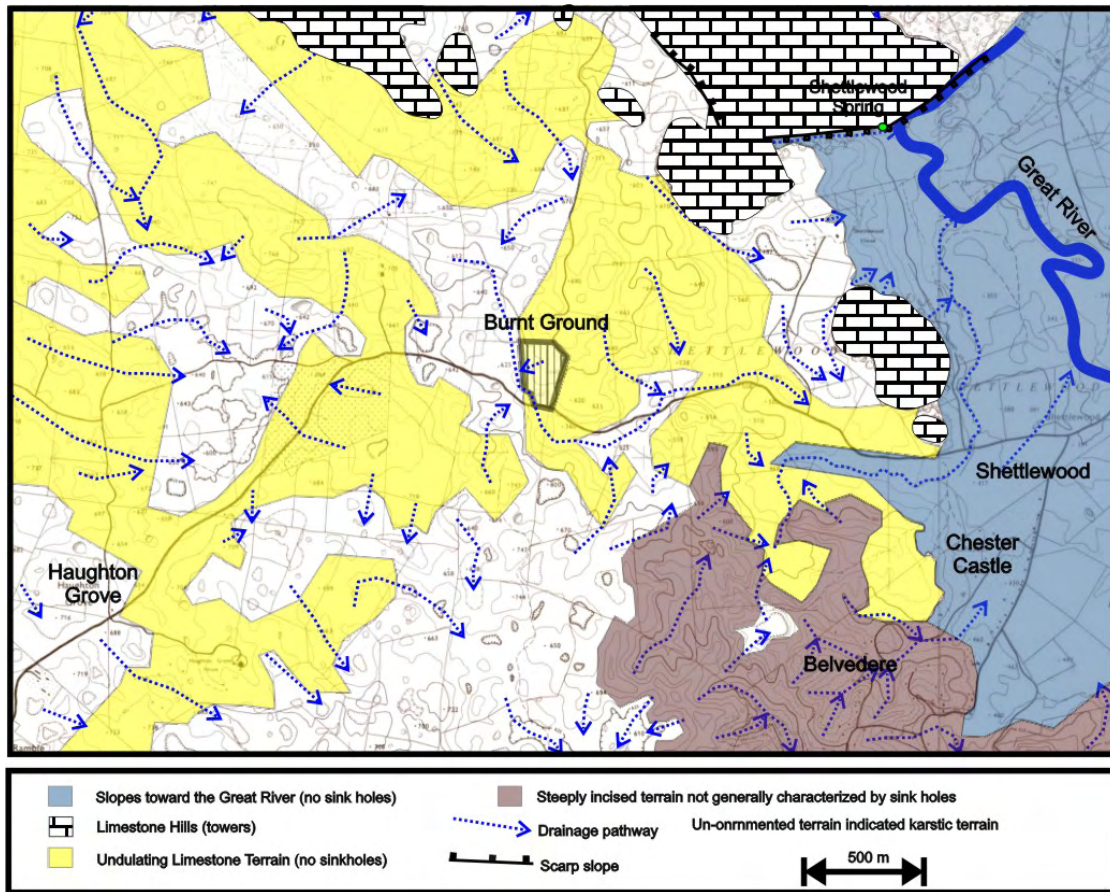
Shettlewood Spring

Great River

Burnt Ground

Shettlewood

Chester Castle

Haughton Grove

Belvedere

Slopes toward the Great River (no sink holes)

Limestone Hills (towers)

Undulating Limestone Terrain (no sinkholes)

Steeply incised terrain not generally characterized by sink holes

Drainage pathway

Un-onrnmented terrain indicated karstic terrain

Scarp slope

500 m